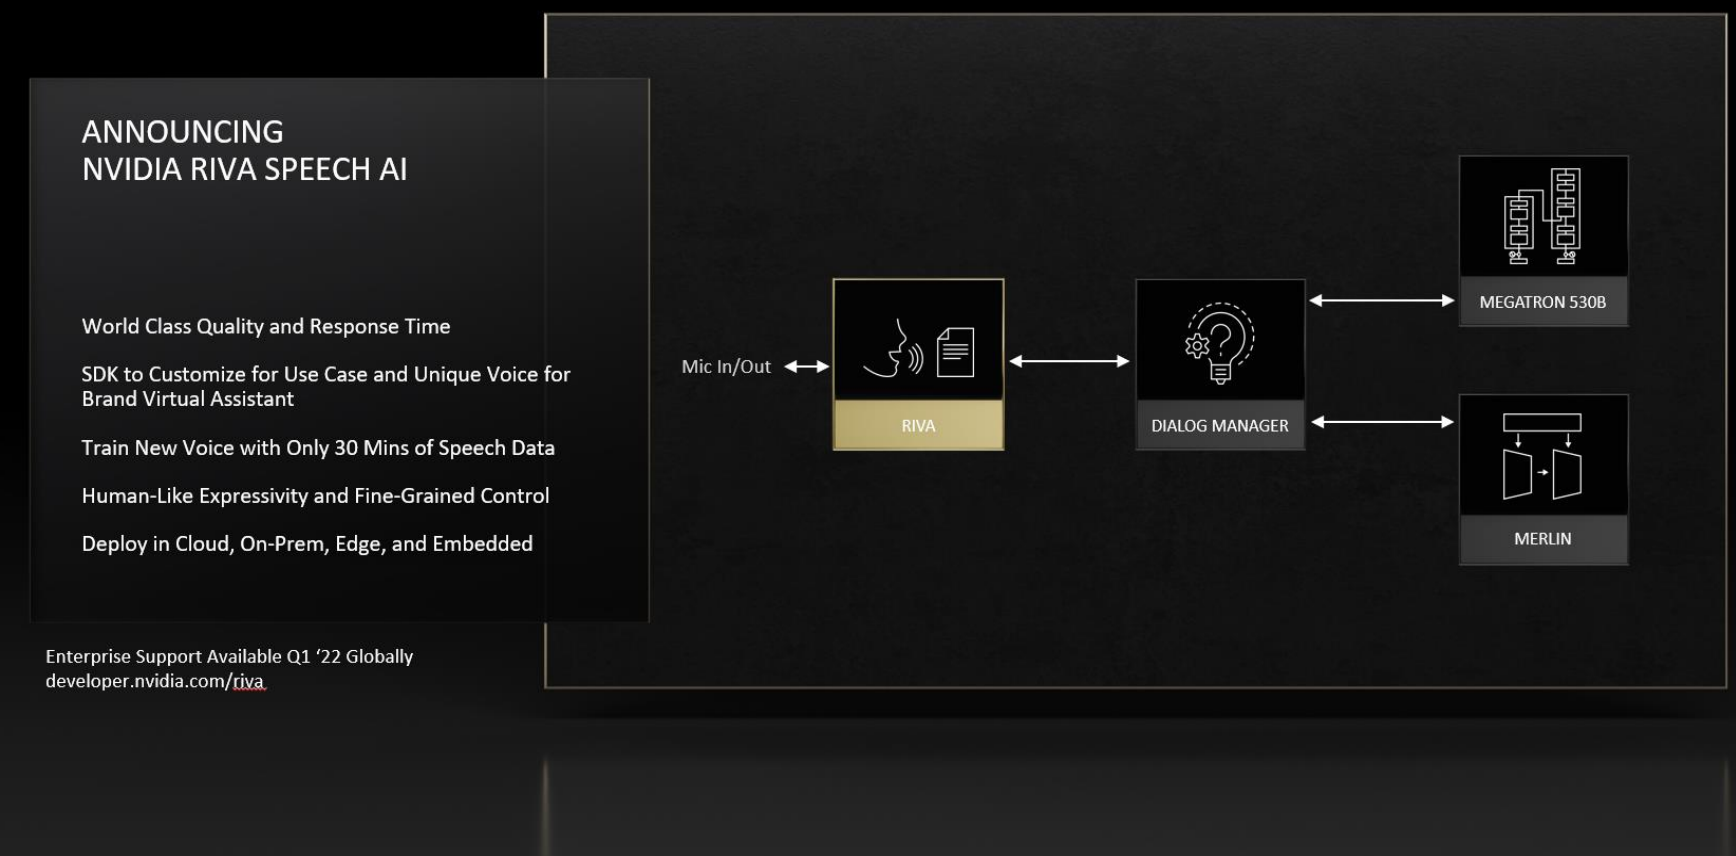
ANNOUNCING
NVIDIA RIVA SPEECH AI

World Class Quality and Response Time

SDK to Customize for Use Case and Unique Voice for Brand Virtual Assistant

Train New Voice with Only 30 Mins of Speech Data

Human-Like Expressivity and Fine-Grained Control

Deploy in Cloud, On-Prem, Edge, and Embedded

Enterprise Support Available Q1 ‘22 Globally
developer.nvidia.com/riva

Mic In/Out

RIVA

DIALOG MANAGER

MEGATRON 530B

MERLIN